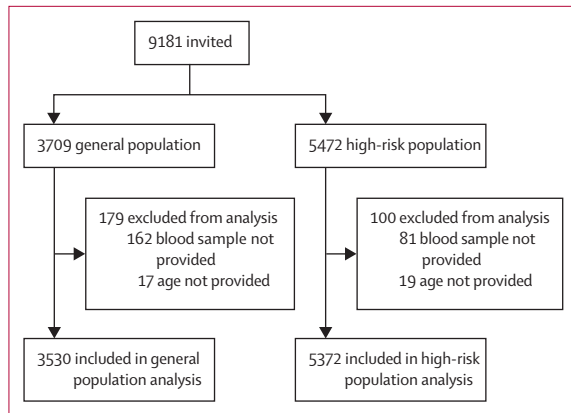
9181 invited

3709 general population

5472 high-risk population

179 excluded from analysis
162 blood sample not provided
17 age not provided

100 excluded from analysis
81 blood sample not provided
19 age not provided

3530 included in general population analysis

5372 included in high-risk population analysis